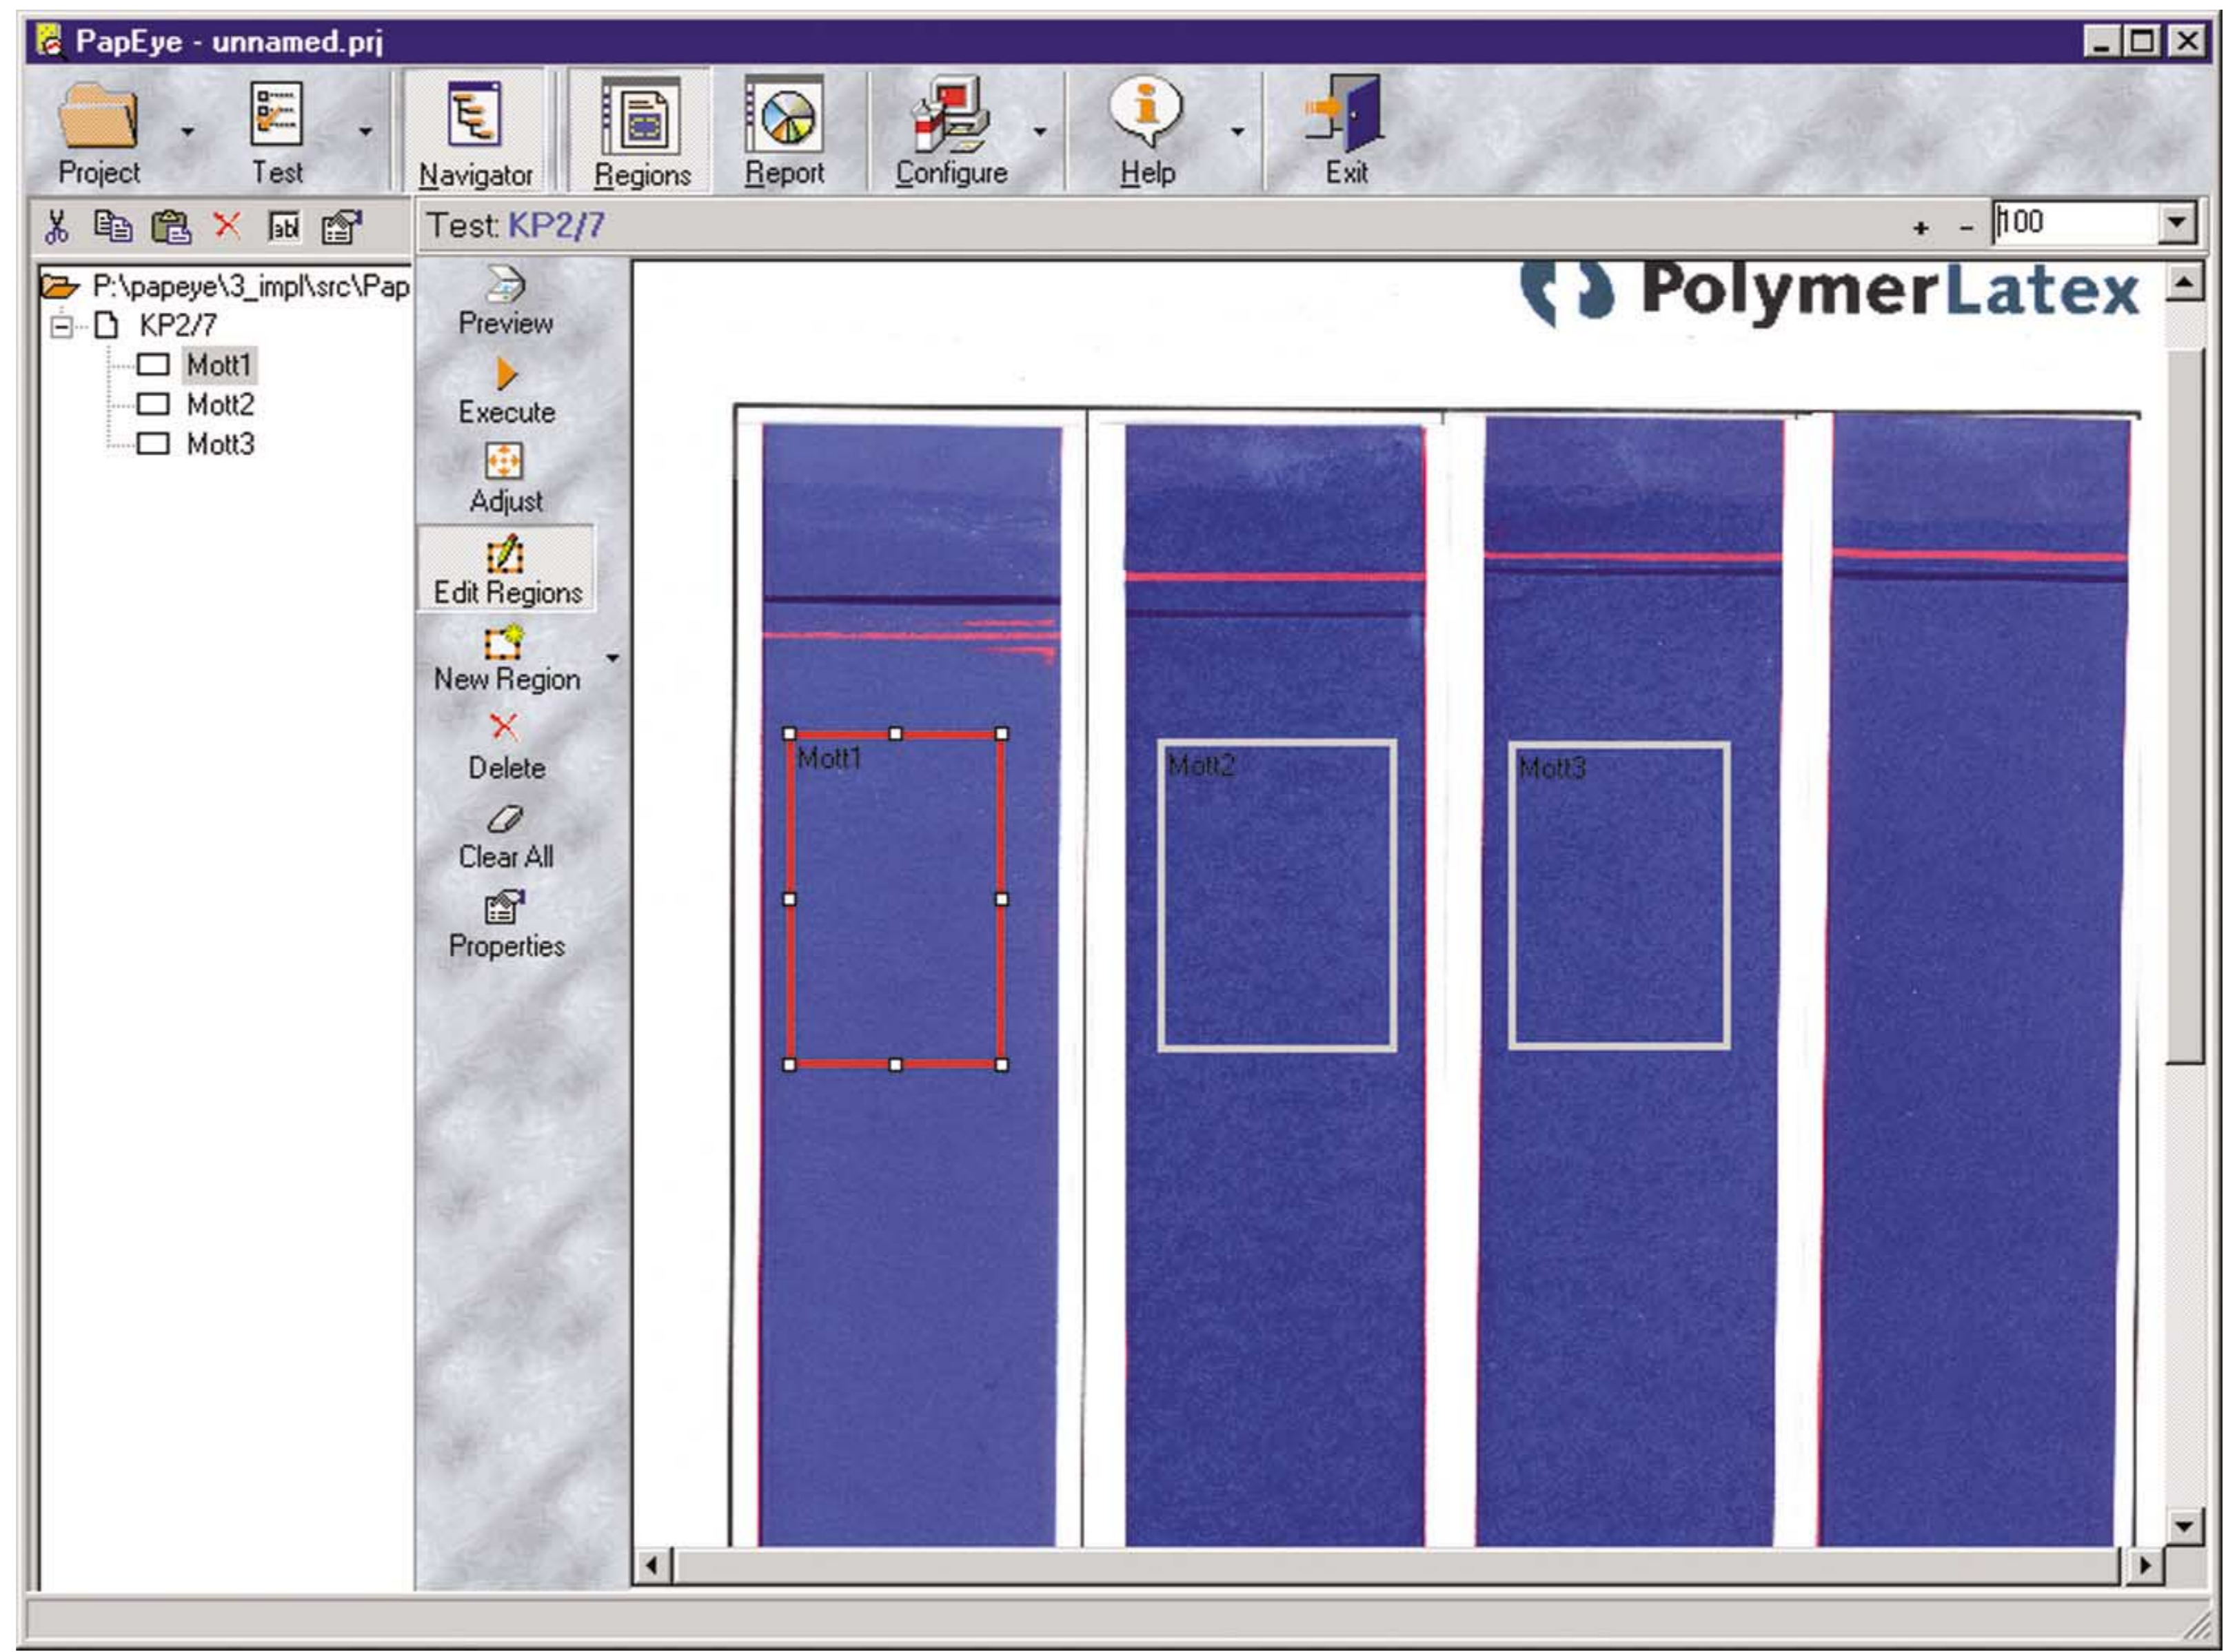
PapEye - unnamed.prj

Project
Test
Navigator
Regions
Report
Configure
Help
Exit

Test: KP2/7

+ - 100

P:\papeye\3_impl\src\Pap
KP2/7
Mott1
Mott2
Mott3

Preview
Execute
Adjust
Edit Regions
New Region
Delete
Clear All
Properties

PolymerLatex

Mott1
Mott2
Mott3